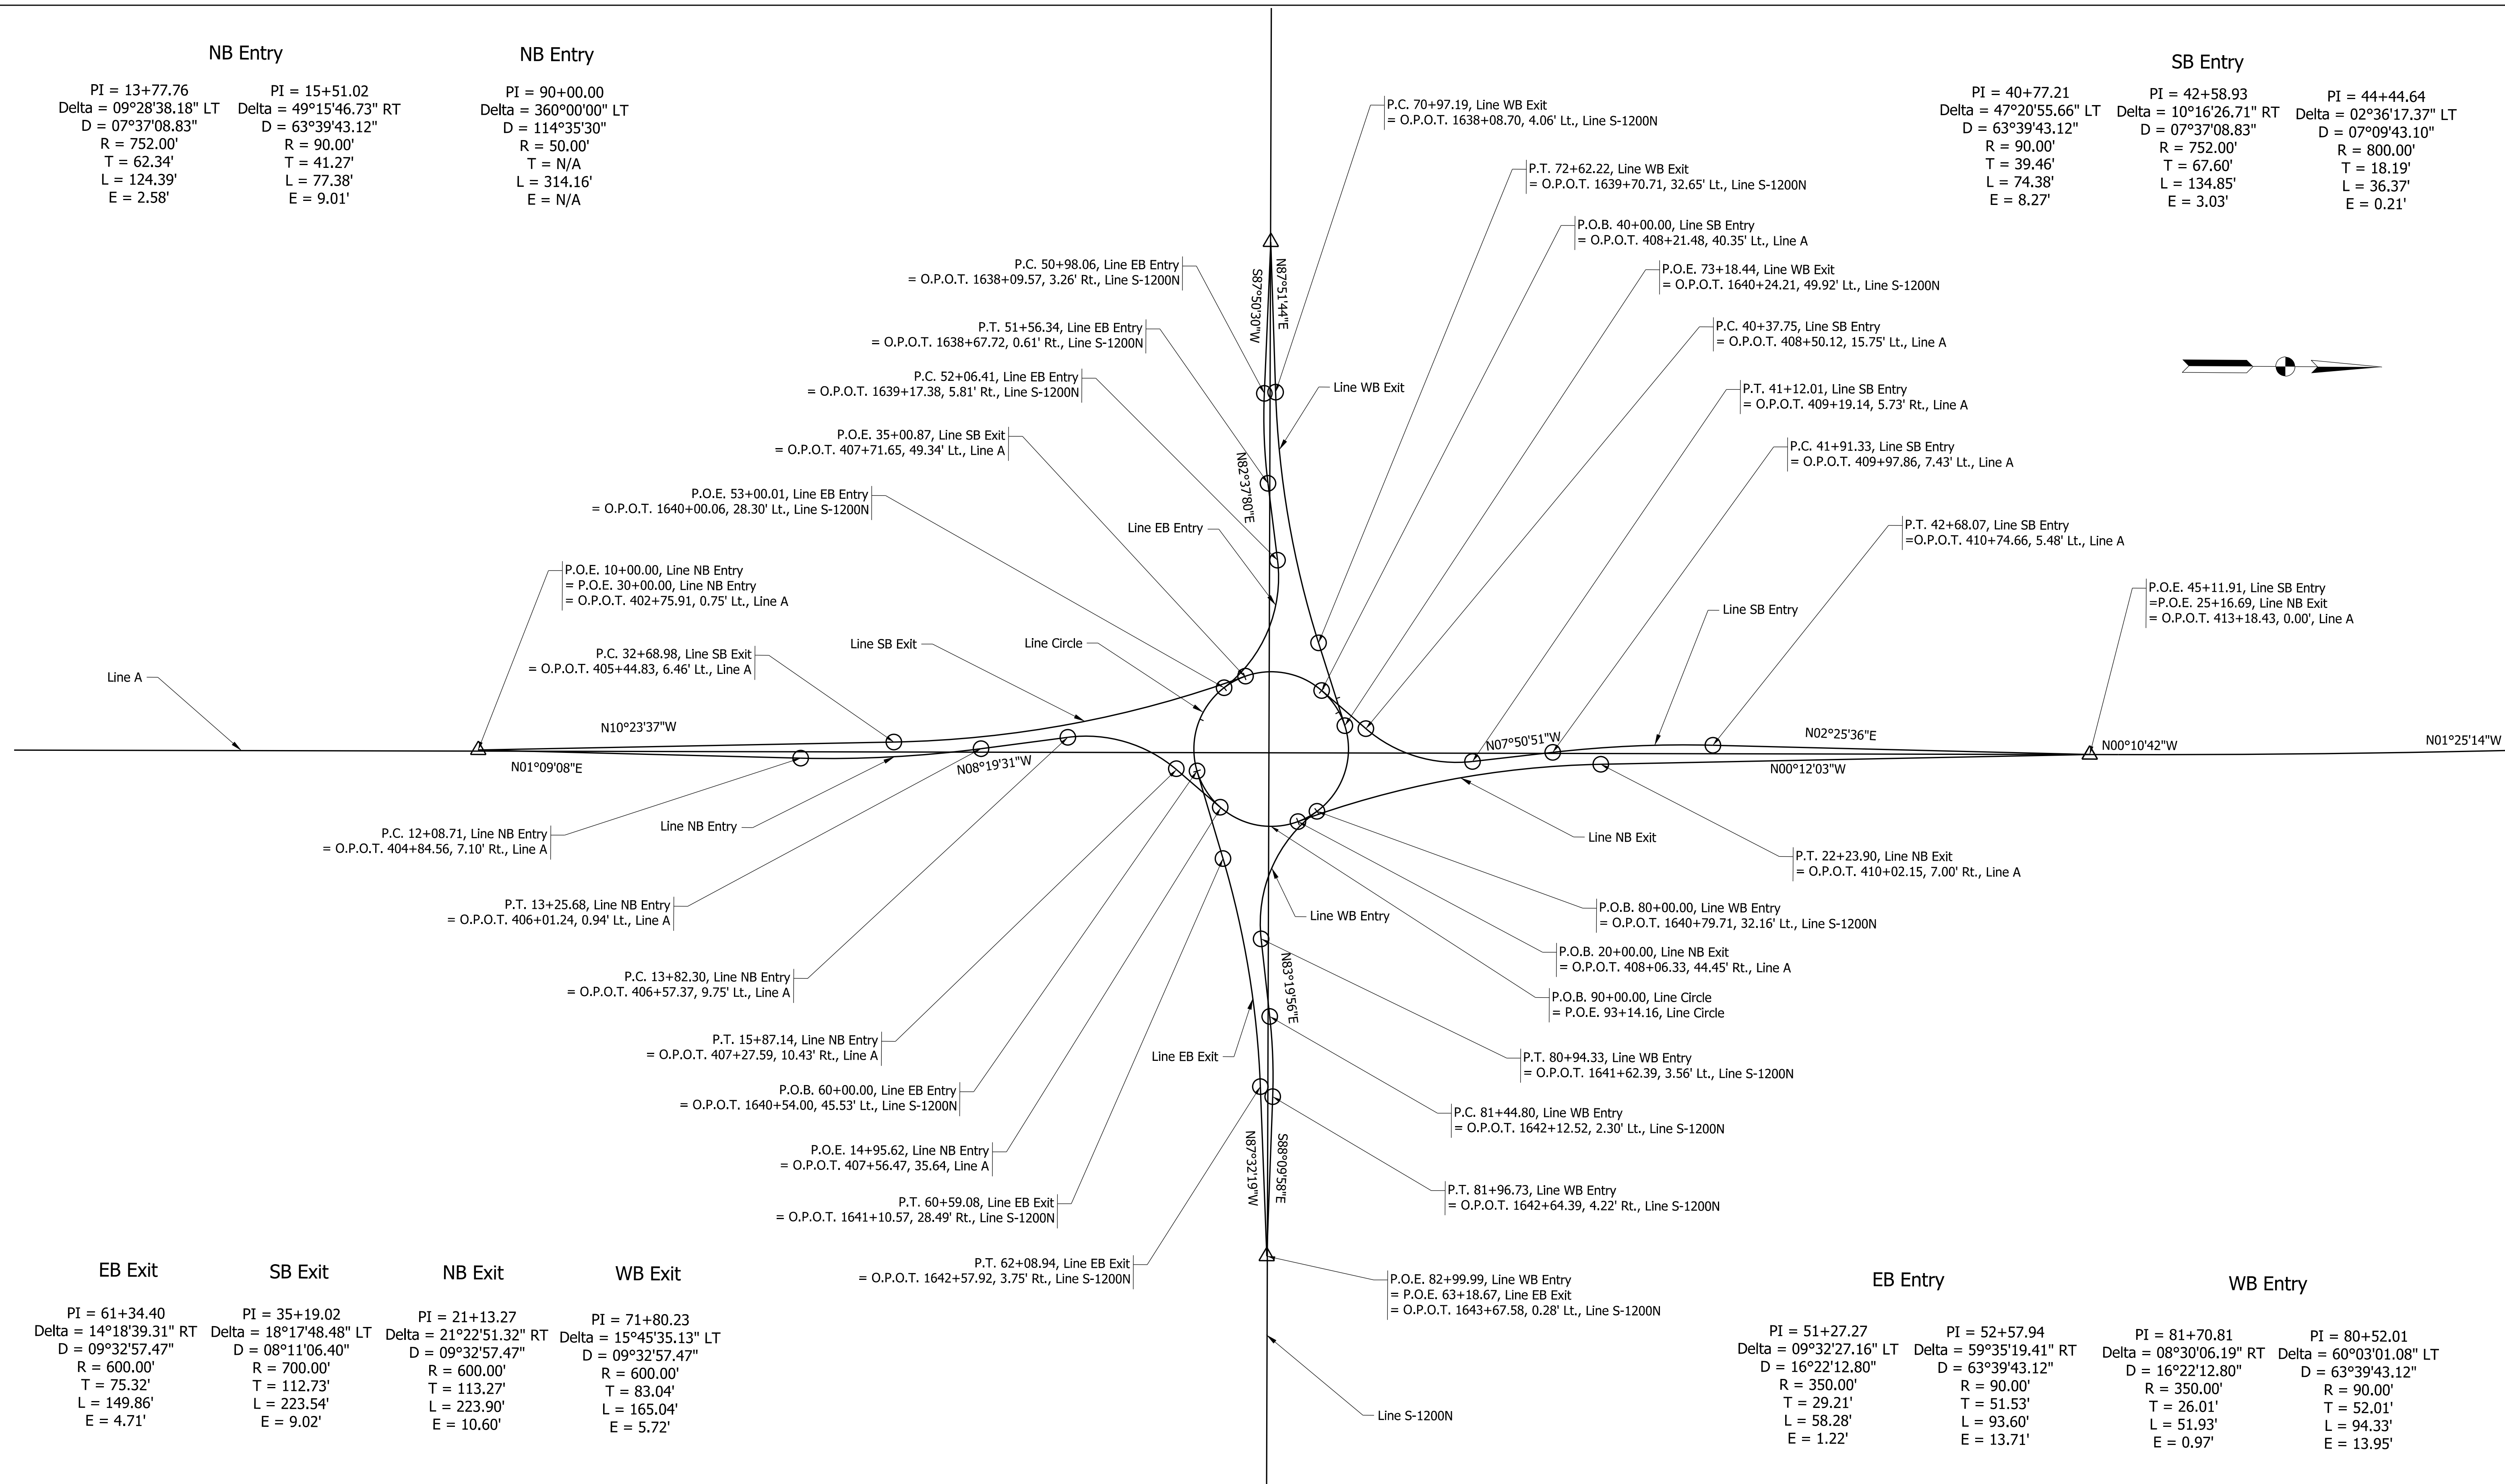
NB Entry

PI = 13+77.76
Delta = 09°28'38.18" LT
D = 07°37'08.83"
R = 752.00'
T = 62.34'
L = 124.39'
E = 2.58'

PI = 15+51.02
Delta = 49°15'46.73" RT
D = 63°39'43.12"
R = 90.00'
T = 41.27'
L = 77.38'
E = 9.01'

NB Entry

PI = 90+00.00
Delta = 360°00'00" LT
D = 114°35'30"
R = 50.00'
T = N/A
L = 314.16'
E = N/A

SB Entry

PI = 40+77.21
Delta = 47°20'55.66" LT
D = 63°39'43.12"
R = 90.00'
T = 39.46'
L = 74.38'
E = 8.27'

PI = 42+58.93
Delta = 10°16'26.71" RT
D = 07°37'08.83"
R = 752.00'
T = 67.60'
L = 134.85'
E = 3.03'

PI = 44+44.64
Delta = 02°36'17.37" LT
D = 07°09'43.10"
R = 800.00'
T = 18.19'
L = 36.37'
E = 0.21'

P.C. 70+97.19, Line WB Exit
= O.P.O.T. 1638+08.70, 4.06' Lt., Line S-1200N

P.T. 72+62.22, Line WB Exit
= O.P.O.T. 1639+70.71, 32.65' Lt., Line S-1200N

P.O.B. 40+00.00, Line SB Entry
= O.P.O.T. 408+21.48, 40.35' Lt., Line A

P.O.E. 73+18.44, Line WB Exit
= O.P.O.T. 1640+24.21, 49.92' Lt., Line S-1200N

P.C. 40+37.75, Line SB Entry
= O.P.O.T. 408+50.12, 15.75' Lt., Line A

P.T. 41+12.01, Line SB Entry
= O.P.O.T. 409+19.14, 5.73' Rt., Line A

P.C. 41+91.33, Line SB Entry
= O.P.O.T. 409+97.86, 7.43' Lt., Line A

P.T. 42+68.07, Line SB Entry
=O.P.O.T. 410+74.66, 5.48' Lt., Line A

P.O.E. 45+11.91, Line SB Entry
=P.O.E. 25+16.69, Line NB Exit
= O.P.O.T. 413+18.43, 0.00', Line A

P.C. 50+98.06, Line EB Entry
= O.P.O.T. 1638+09.57, 3.26' Rt., Line S-1200N

P.T. 51+56.34, Line EB Entry
= O.P.O.T. 1638+67.72, 0.61' Rt., Line S-1200N

P.C. 52+06.41, Line EB Entry
= O.P.O.T. 1639+17.38, 5.81' Rt., Line S-1200N

P.O.E. 35+00.87, Line SB Exit
= O.P.O.T. 407+71.65, 49.34' Lt., Line A

P.O.E. 53+00.01, Line EB Entry
= O.P.O.T. 1640+00.06, 28.30' Lt., Line S-1200N

P.O.E. 10+00.00, Line NB Entry
= P.O.E. 30+00.00, Line NB Entry
= O.P.O.T. 402+75.91, 0.75' Lt., Line A

P.C. 32+68.98, Line SB Exit
= O.P.O.T. 405+44.83, 6.46' Lt., Line A

S87°50'30"W
N87°51'44"E
N82°37'80"E
Line WB Exit
Line EB Entry
Line SB Exit
Line Circle
Line SB Entry
Line A
N10°23'37"W
N01°09'08"E
N08°19'31"W
N07°50'51"W
N02°25'36"E
N00°10'42"W
N01°25'14"W
N00°12'03"W
Line NB Entry
Line NB Exit
Line WB Entry
N83°19'56"E
Line EB Exit
N87°32'19"W
S88°09'58"E

P.C. 12+08.71, Line NB Entry
= O.P.O.T. 404+84.56, 7.10' Rt., Line A

P.T. 13+25.68, Line NB Entry
= O.P.O.T. 406+01.24, 0.94' Lt., Line A

P.C. 13+82.30, Line NB Entry
= O.P.O.T. 406+57.37, 9.75' Lt., Line A

P.T. 15+87.14, Line NB Entry
= O.P.O.T. 407+27.59, 10.43' Rt., Line A

P.O.B. 60+00.00, Line EB Entry
= O.P.O.T. 1640+54.00, 45.53' Lt., Line S-1200N

P.O.E. 14+95.62, Line NB Entry
= O.P.O.T. 407+56.47, 35.64, Line A

P.T. 60+59.08, Line EB Exit
= O.P.O.T. 1641+10.57, 28.49' Rt., Line S-1200N

P.T. 62+08.94, Line EB Exit
= O.P.O.T. 1642+57.92, 3.75' Rt., Line S-1200N

P.T. 22+23.90, Line NB Exit
= O.P.O.T. 410+02.15, 7.00' Rt., Line A

P.O.B. 80+00.00, Line WB Entry
= O.P.O.T. 1640+79.71, 32.16' Lt., Line S-1200N

P.O.B. 20+00.00, Line NB Exit
= O.P.O.T. 408+06.33, 44.45' Rt., Line A

P.O.B. 90+00.00, Line Circle
= P.O.E. 93+14.16, Line Circle

P.T. 80+94.33, Line WB Entry
= O.P.O.T. 1641+62.39, 3.56' Lt., Line S-1200N

P.C. 81+44.80, Line WB Entry
= O.P.O.T. 1642+12.52, 2.30' Lt., Line S-1200N

P.T. 81+96.73, Line WB Entry
= O.P.O.T. 1642+64.39, 4.22' Rt., Line S-1200N

P.O.E. 82+99.99, Line WB Entry
= P.O.E. 63+18.67, Line EB Exit
= O.P.O.T. 1643+67.58, 0.28' Lt., Line S-1200N

Line S-1200N

EB Exit

PI = 61+34.40
Delta = 14°18'39.31" RT
D = 09°32'57.47"
R = 600.00'
T = 75.32'
L = 149.86'
E = 4.71'

SB Exit

PI = 35+19.02
Delta = 18°17'48.48" LT
D = 08°11'06.40"
R = 700.00'
T = 112.73'
L = 223.54'
E = 9.02'

NB Exit

PI = 21+13.27
Delta = 21°22'51.32" RT
D = 09°32'57.47"
R = 600.00'
T = 113.27'
L = 223.90'
E = 10.60'

WB Exit

PI = 71+80.23
Delta = 15°45'35.13" LT
D = 09°32'57.47"
R = 600.00'
T = 83.04'
L = 165.04'
E = 5.72'

EB Entry

PI = 51+27.27
Delta = 09°32'27.16" LT
D = 16°22'12.80"
R = 350.00'
T = 29.21'
L = 58.28'
E = 1.22'

PI = 52+57.94
Delta = 59°35'19.41" RT
D = 63°39'43.12"
R = 90.00'
T = 51.53'
L = 93.60'
E = 13.71'

WB Entry

PI = 81+70.81
Delta = 08°30'06.19" RT
D = 16°22'12.80"
R = 350.00'
T = 26.01'
L = 51.93'
E = 0.97'

PI = 80+52.01
Delta = 60°03'01.08" LT
D = 63°39'43.12"
R = 90.00'
T = 52.01'
L = 94.33'
E = 13.95'